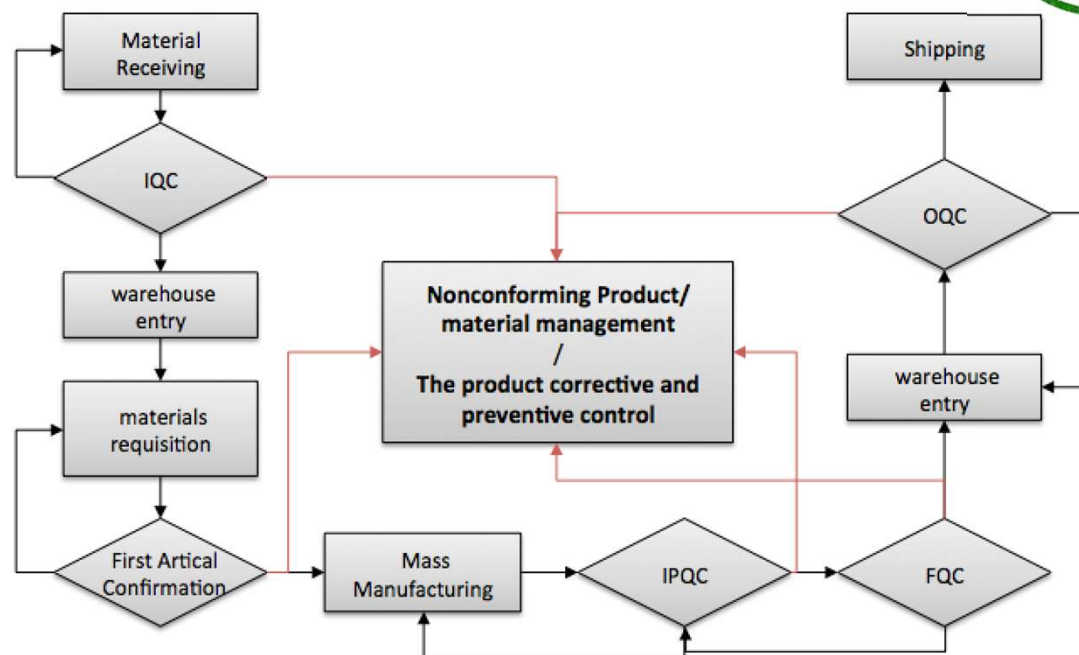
Material Receiving

IQC

warehouse entry

materials requisition

First Artical Confirmation

Mass Manufacturing

IPQC

FQC

warehouse entry

OQC

Shipping

Nonconforming Product/ material management / The product corrective and preventive control